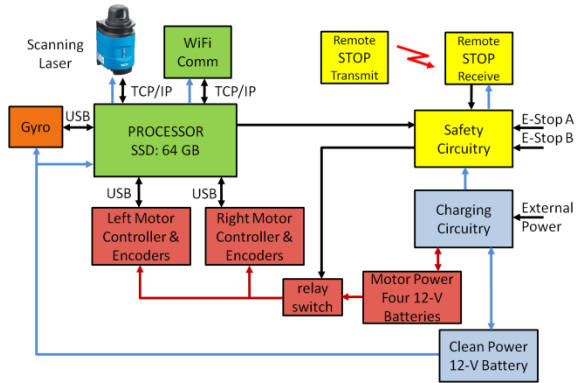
Scanning Laser

WiFi Comm

Remote STOP Transmit

Remote STOP Receive

TCP/IP

TCP/IP

Gyro

USB

PROCESSOR SSD: 64 GB

Safety Circuitry

E-Stop A

E-Stop B

USB

USB

Left Motor Controller & Encoders

Right Motor Controller & Encoders

Charging Circuitry

External Power

relay switch

Motor Power Four 12-V Batteries

Clean Power 12-V Battery